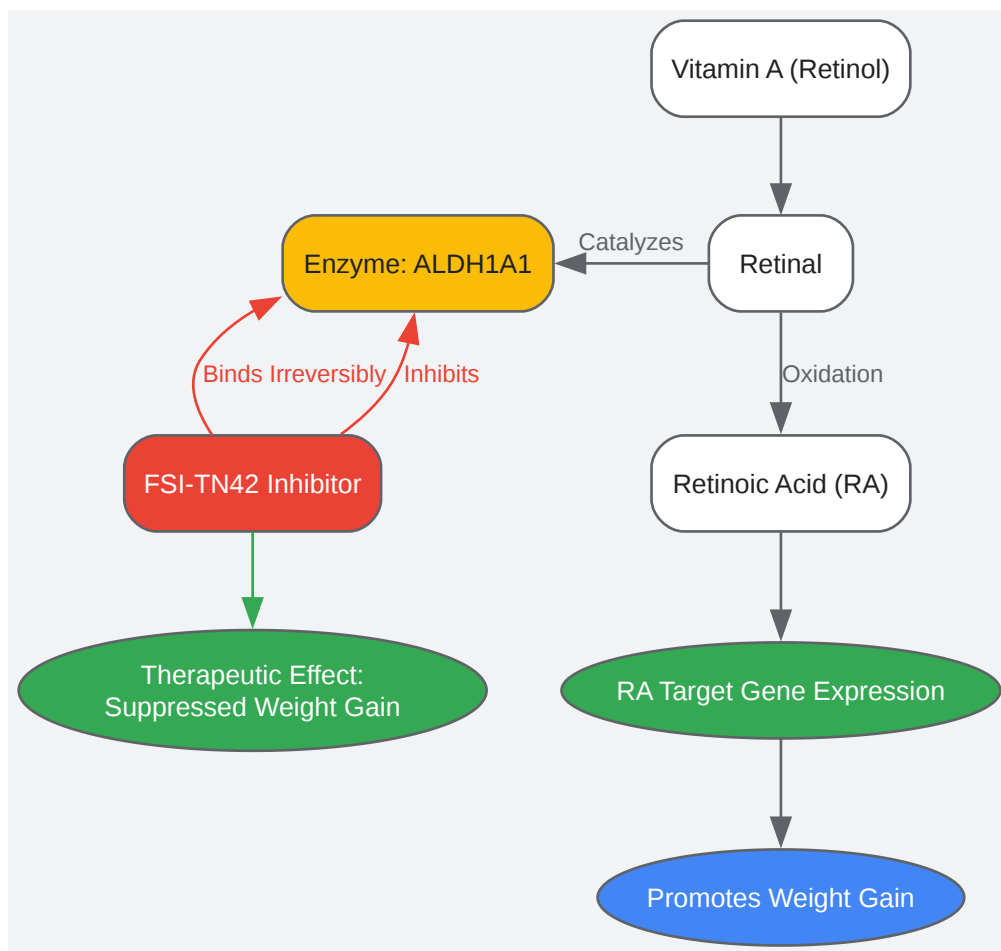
Vitamin A (Retinol)

Catalyzes

Enzyme: ALDH1A1

Retinal

Binds Irreversibly

Inhibits

Oxidation

FSI-TN42 Inhibitor

Retinoic Acid (RA)

Therapeutic Effect: Suppressed Weight Gain

RA Target Gene Expression

Promotes Weight Gain